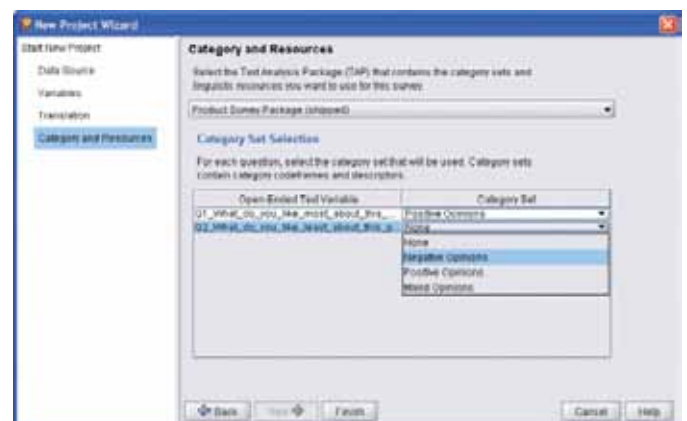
New Project Wizard

Start New Project
Data Source
Variables
Translation
Category and Resources

Category and Resources

Select the Text Analysis Package (TAP) that contains the category sets and linguistic resources you want to use for this survey.

Product Survey Package (shipped)

Category Set Selection

For each question, select the category set that will be used. Category sets contain category codeframes and descriptors.

| Open-Ended Text Variable | Category Set |
|---|---|
| Q1_What_do_you_like_most_about_this_... | Positive Opinions |
| Q2_What_do_you_like_least_about_this_p... | None |

None
Negative Opinions
Positive Opinions
Mixed Opinions

Back
Next
Finish
Cancel
Help